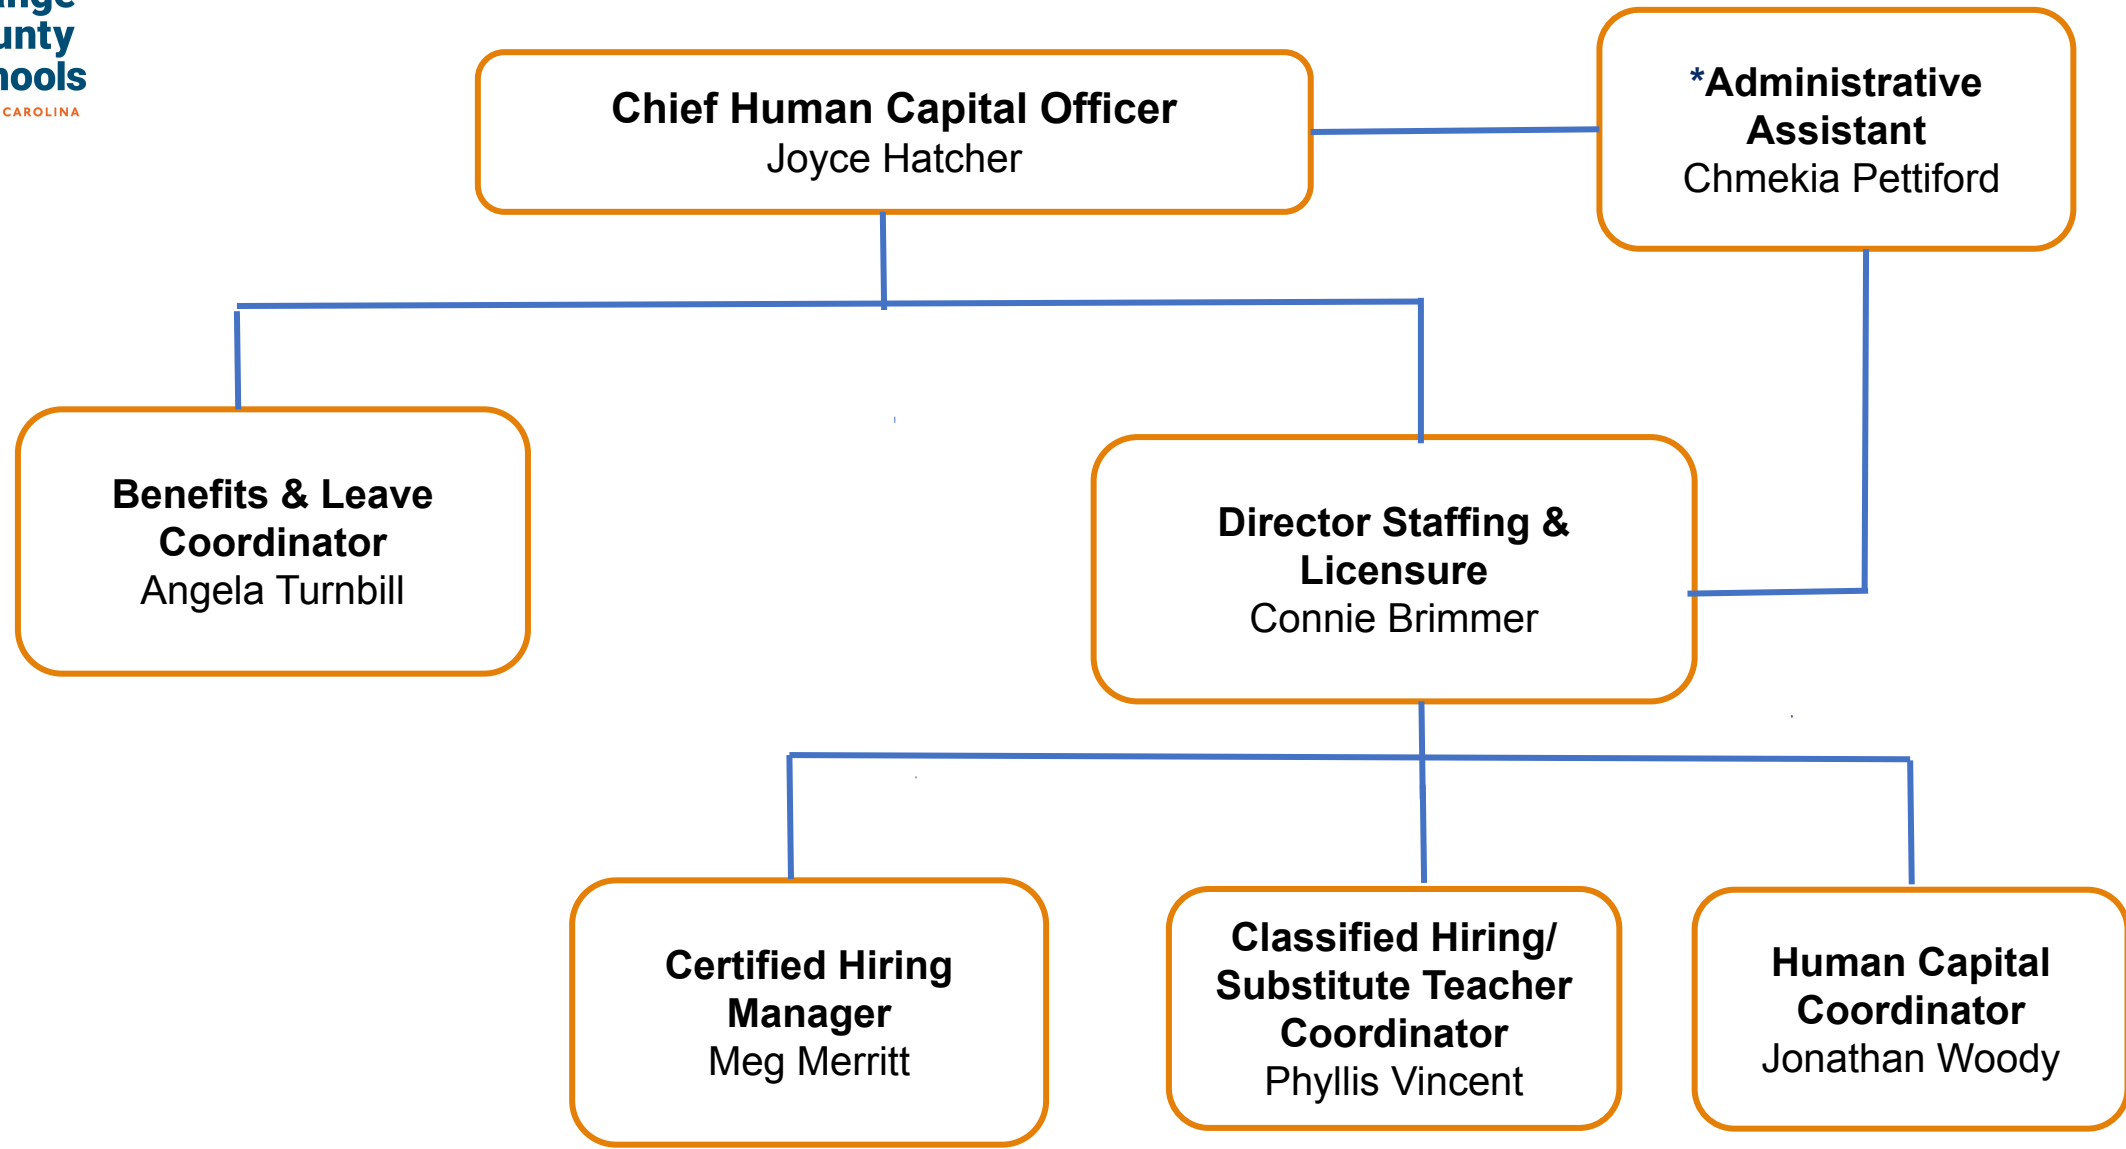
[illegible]nge
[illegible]unty
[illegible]hools
CAROLINA

Chief Human Capital Officer
Joyce Hatcher

*Administrative Assistant
Chmekia Pettiford

Benefits & Leave Coordinator
Angela Turnbill

Director Staffing & Licensure
Connie Brimmer

Certified Hiring Manager
Meg Merritt

Classified Hiring/ Substitute Teacher Coordinator
Phyllis Vincent

Human Capital Coordinator
Jonathan Woody